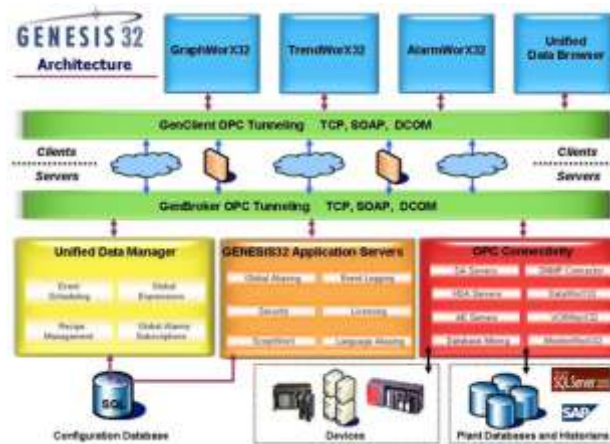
GENESIS 32
Architecture

GraphWorX32

TrendWorX32

AlarmWorX32

Unified Data Browser

GenClient OPC Tunneling TCP, SOAP, DCOM

Clients
Servers

Clients
Servers

GenBroker OPC Tunneling TCP, SOAP, DCOM

Unified Data Manager

Event Scheduling

Global Expressions

Recipe Management

Global Alarm Subscriptions

GENESIS32 Application Servers

Global Aliasing

Event Logging

Security

Licensing

ScriptWorX

Language Aliasing

OPC Connectivity

DA Servers

SNMP Connector

HDA Servers

DataWorX32

AE Servers

UCWorX32

Database Mining

MonitorWorX32

SQL

Configuration Database

Devices

SQL Server

SAP

Plant Databases and Historians